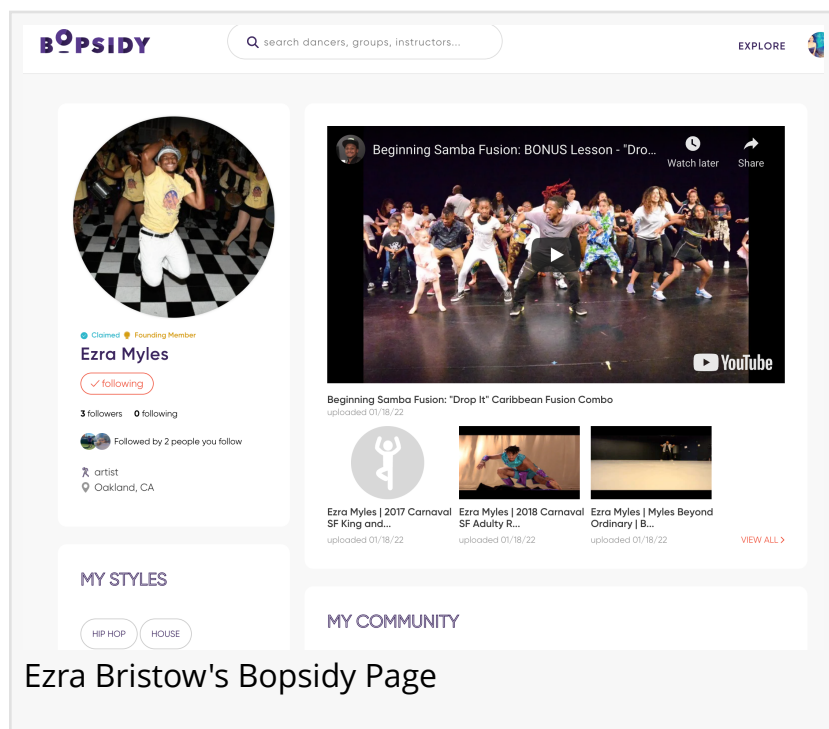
BOPSIDY

search dancers, groups, instructors...

EXPLORE

Claimed Founding Member

Ezra Myles

following

3 followers 0 following

Followed by 2 people you follow

artist

Oakland, CA

Beginning Samba Fusion: BONUS Lesson - "Dro...

Watch later

Share

YouTube

Beginning Samba Fusion: "Drop It" Caribbean Fusion Combo

uploaded 01/18/22

Ezra Myles | 2017 Carnaval SF King and...

uploaded 01/18/22

Ezra Myles | 2018 Carnaval SF Adulty R...

uploaded 01/18/22

Ezra Myles | Myles Beyond Ordinary | B...

uploaded 01/18/22

VIEW ALL >

MY STYLES

HIP HOP

HOUSE

MY COMMUNITY

Ezra Bristow's Bopsidy Page